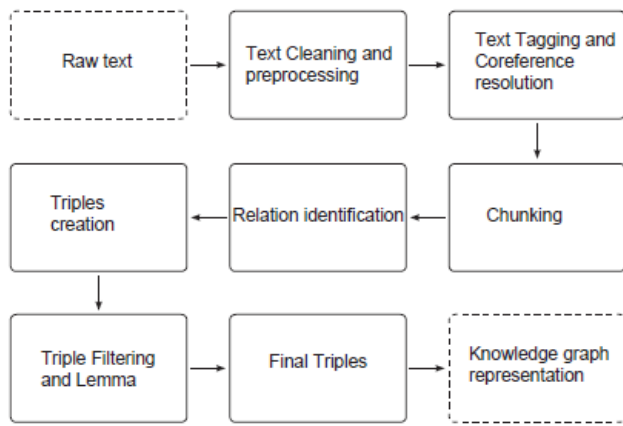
Raw text

Text Cleaning and preprocessing

Text Tagging and Coreference resolution

Chunking

Relation identification

Triples creation

Triple Filtering and Lemma

Final Triples

Knowledge graph representation